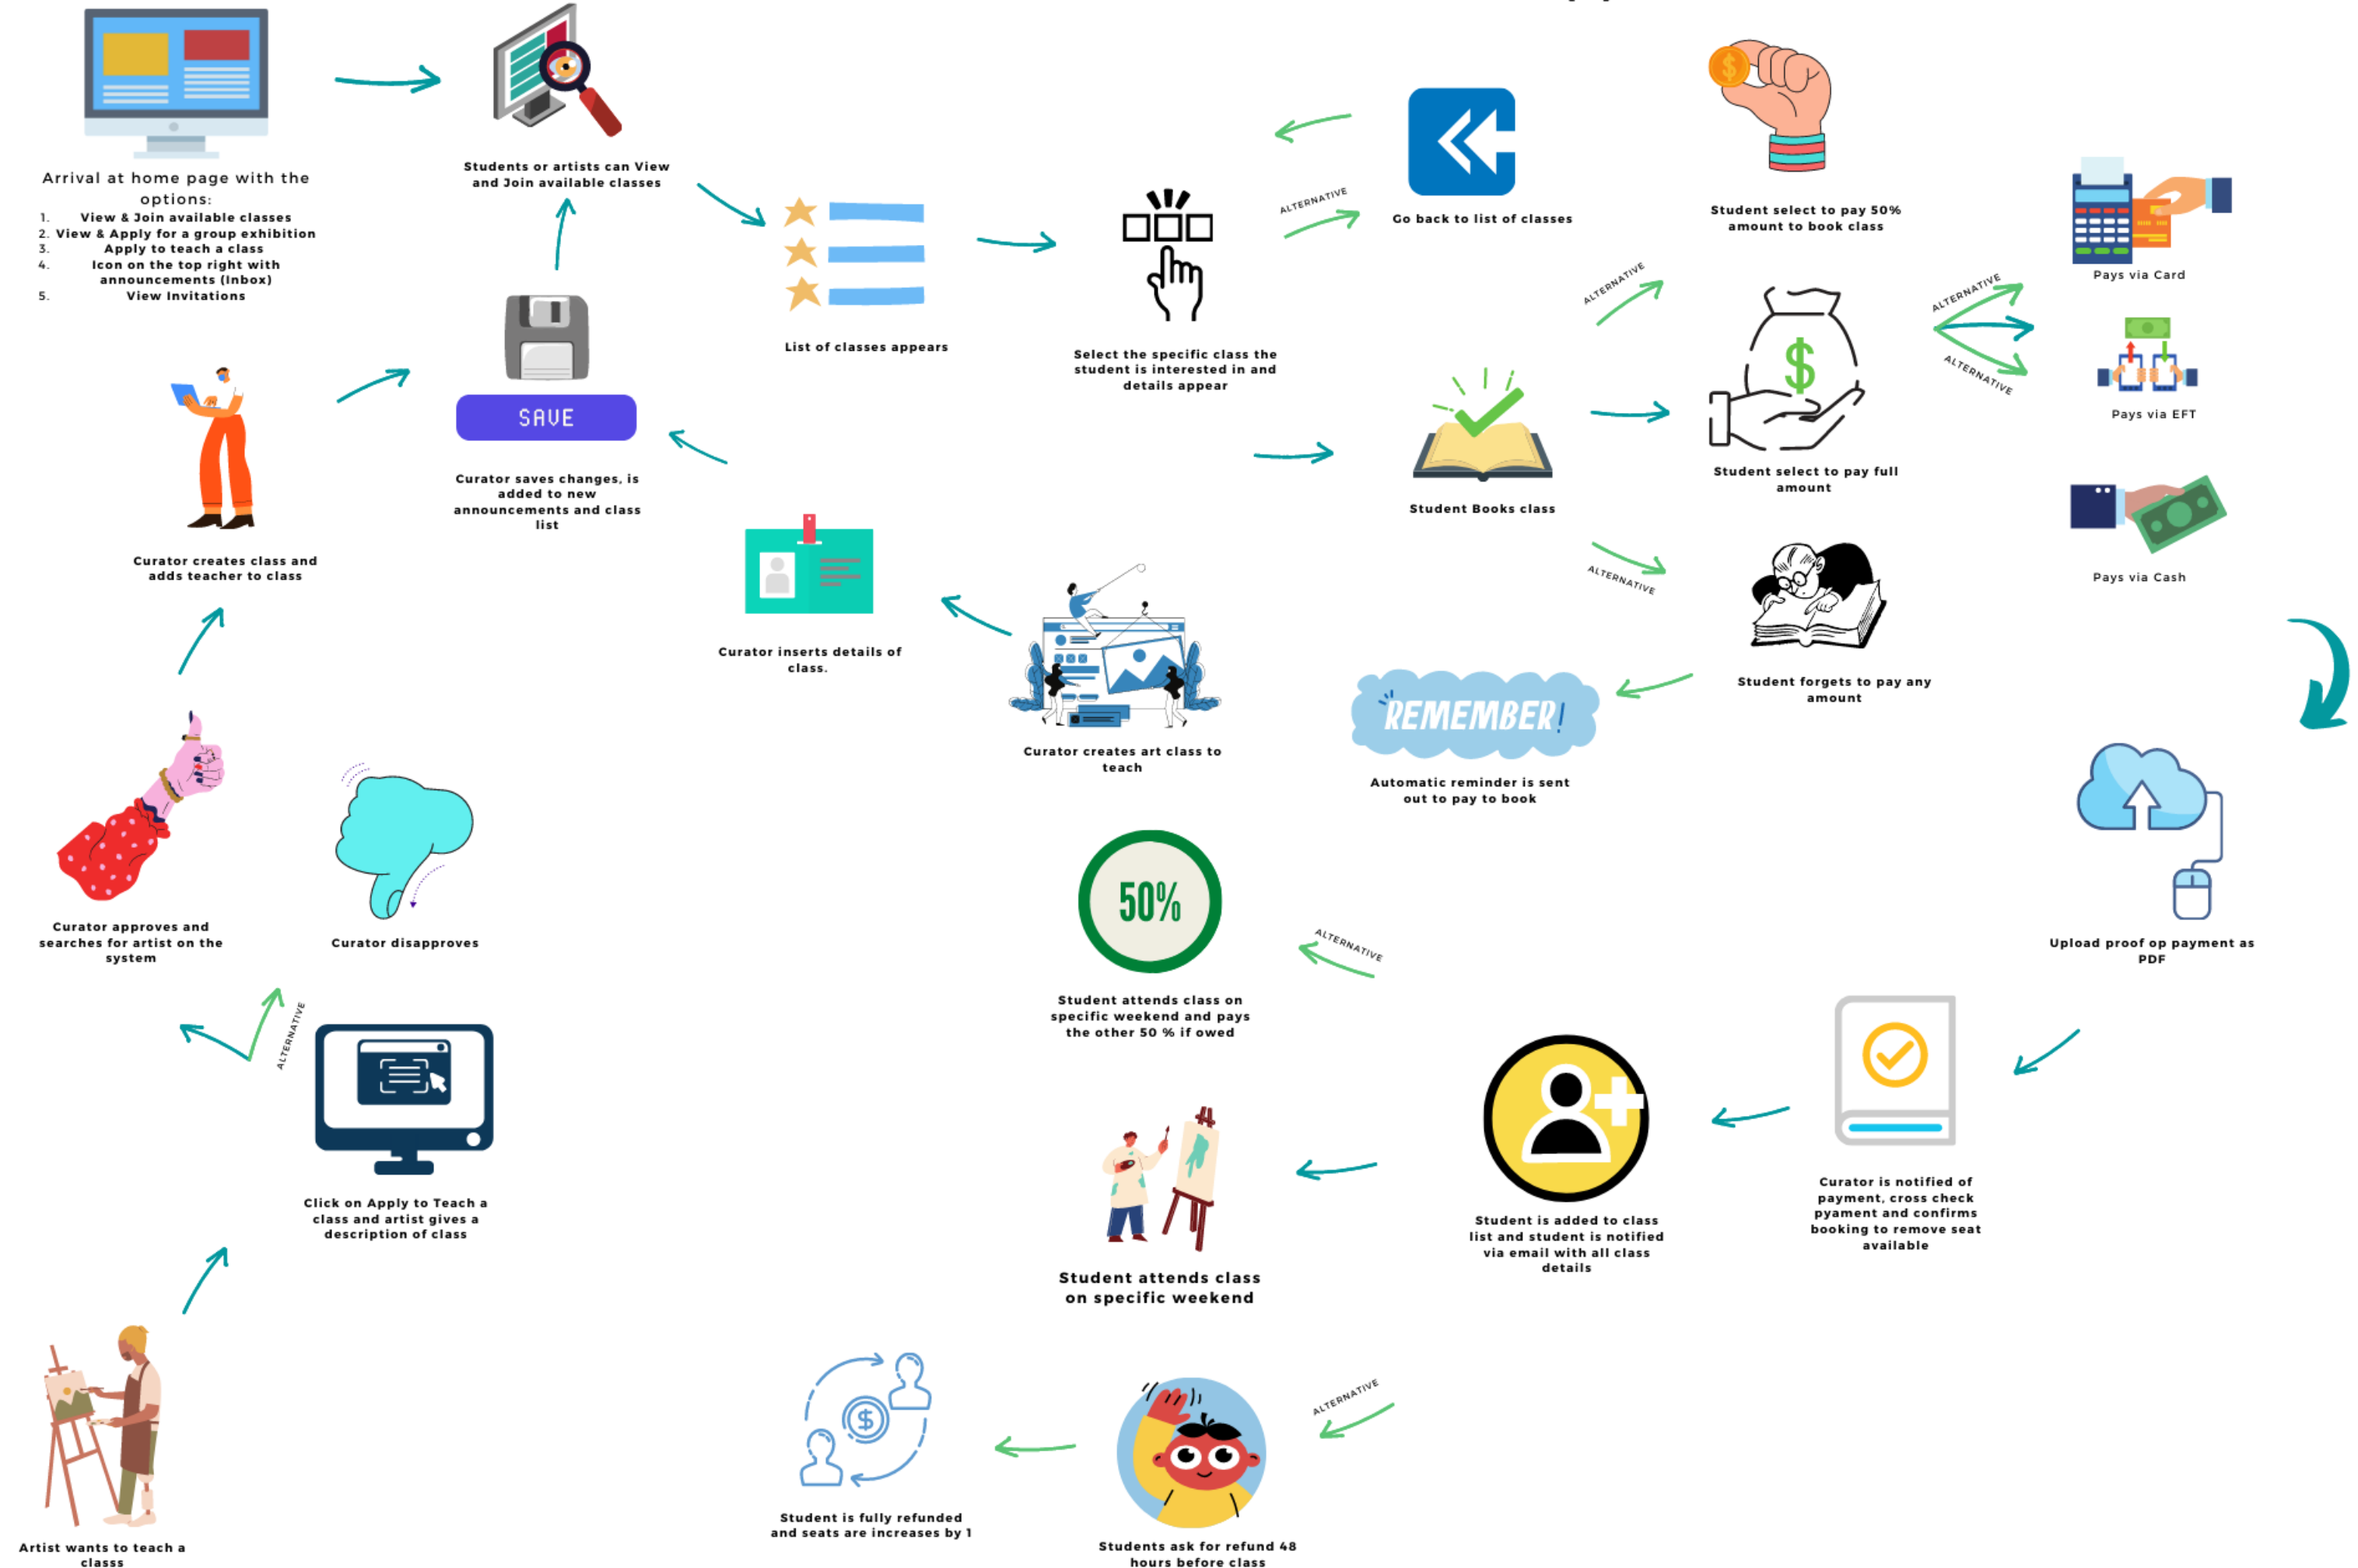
Arrival at home page with the options:
1. View & Join available classes
2. View & Apply for a group exhibition
3. Apply to teach a class
4. Icon on the top right with announcements (Inbox)
5. View Invitations

Students or artists can View and Join available classes

List of classes appears

Select the specific class the student is interested in and details appear

ALTERNATIVE

Go back to list of classes

Student select to pay 50% amount to book class

Pays via Card

ALTERNATIVE

ALTERNATIVE

ALTERNATIVE

Student select to pay full amount

Pays via EFT

Student Books class

Pays via Cash

ALTERNATIVE

Student forgets to pay any amount

REMEMBER!

Automatic reminder is sent out to pay to book

SAVE

Curator saves changes, is added to new announcements and class list

Curator creates class and adds teacher to class

Curator inserts details of class.

Curator creates art class to teach

Curator approves and searches for artist on the system

Curator disapproves

ALTERNATIVE

Click on Apply to Teach a class and artist gives a description of class

50%

Student attends class on specific weekend and pays the other 50 % if owed

ALTERNATIVE

Upload proof op payment as PDF

Curator is notified of payment, cross check pyament and confirms booking to remove seat available

Student is added to class list and student is notified via email with all class details

Student attends class on specific weekend

ALTERNATIVE

Student is fully refunded and seats are increases by 1

Students ask for refund 48 hours before class

Artist wants to teach a class